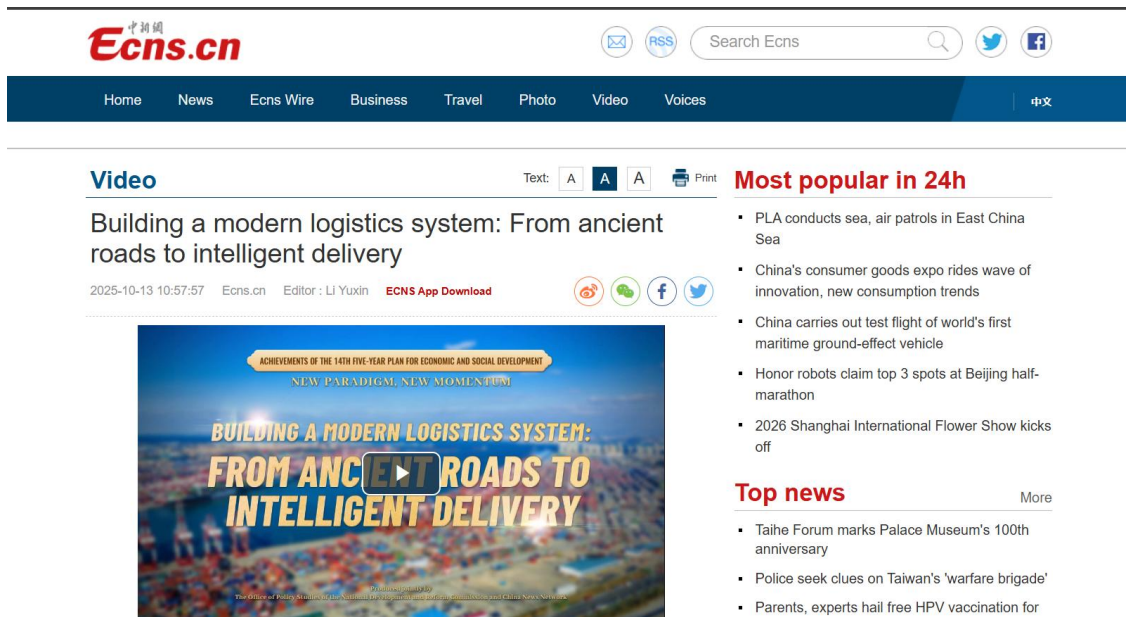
中新网 Ecns.cn

RSS Search Ecns

Home News Ecns Wire Business Travel Photo Video Voices 中文

Video

Text: A A A Print

Building a modern logistics system: From ancient roads to intelligent delivery

2025-10-13 10:57:57 Ecns.cn Editor : Li Yuxin ECNS App Download

ACHIEVEMENTS OF THE 14TH FIVE-YEAR PLAN FOR ECONOMIC AND SOCIAL DEVELOPMENT

NEW PARADIGM, NEW MOMENTUM

BUILDING A MODERN LOGISTICS SYSTEM: FROM ANCIENT ROADS TO INTELLIGENT DELIVERY

Produced jointly by The Office of Policy Studies of the National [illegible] and China News Network

Most popular in 24h

- PLA conducts sea, air patrols in East China Sea
- China's consumer goods expo rides wave of innovation, new consumption trends
- China carries out test flight of world's first maritime ground-effect vehicle
- Honor robots claim top 3 spots at Beijing half-marathon
- 2026 Shanghai International Flower Show kicks off

Top news More

- Taihe Forum marks Palace Museum's 100th anniversary
- Police seek clues on Taiwan's 'warfare brigade'
- Parents, experts hail free HPV vaccination for